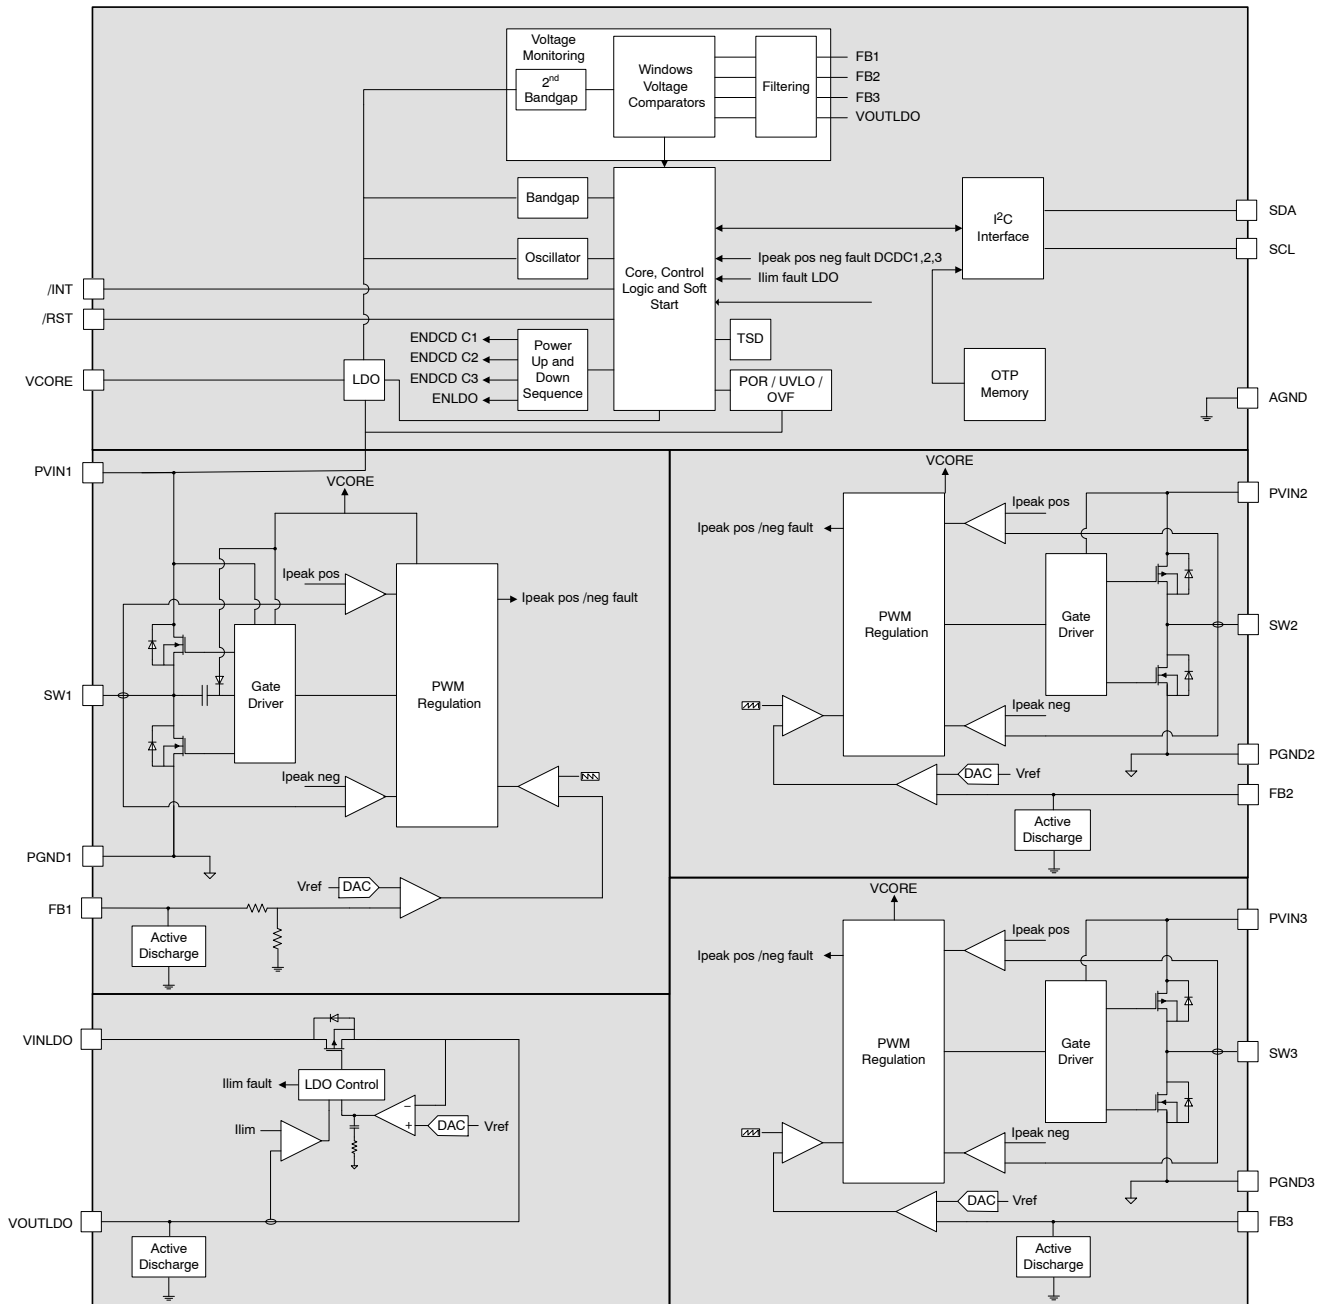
Voltage Monitoring
2nd Bandgap
Windows Voltage Comparators
Filtering
FB1
FB2
FB3
VOUTLDO
Bandgap
Oscillator
Core, Control Logic and Soft Start
$I^2C$ Interface
SDA
SCL
Ipeak pos neg fault DCDC1,2,3
Ilim fault LDO
/INT
/RST
VCORE
LDO
ENDCD C1
ENDCD C2
ENDCD C3
ENLDO
Power Up and Down Sequence
TSD
POR / UVLO / OVF
OTP Memory
AGND
PVIN1
VCORE
Ipeak pos
Ipeak pos /neg fault
Gate Driver
PWM Regulation
SW1
Ipeak neg
PGND1
Vref
DAC
FB1
Active Discharge
VCORE
PVIN2
Ipeak pos
Ipeak pos /neg fault
PWM Regulation
Gate Driver
SW2
Ipeak neg
PGND2
DAC
Vref
FB2
Active Discharge
VCORE
PVIN3
Ipeak pos
Ipeak pos /neg fault
PWM Regulation
Gate Driver
SW3
Ipeak neg
PGND3
DAC
Vref
FB3
Active Discharge
VINLDO
Ilim fault
LDO Control
Ilim
DAC
Vref
VOUTLDO
Active Discharge